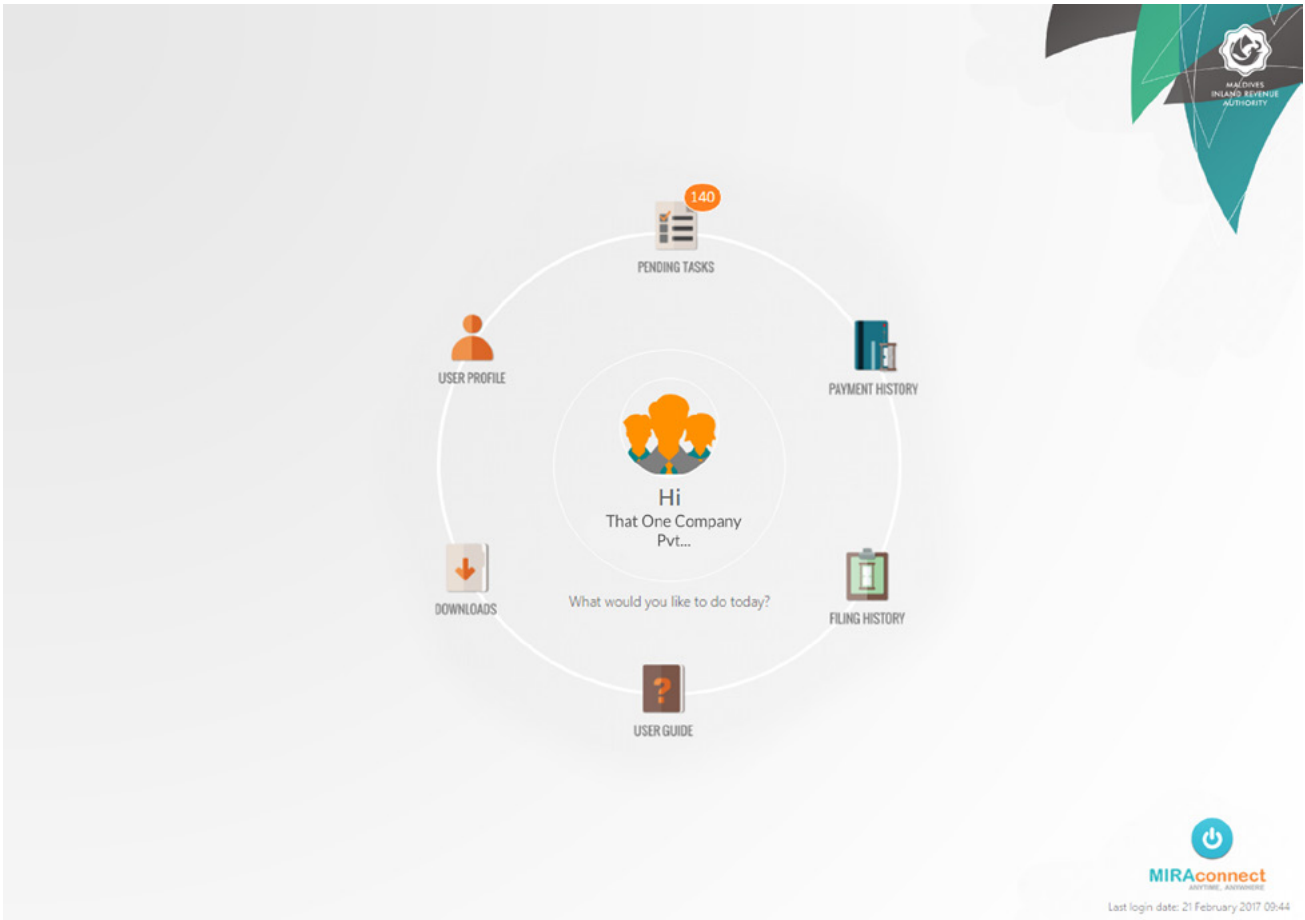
MALDIVES INLAND REVENUE AUTHORITY

140

PENDING TASKS

USER PROFILE

PAYMENT HISTORY

Hi
That One Company Pvt...

DOWNLOADS

What would you like to do today?

FILING HISTORY

USER GUIDE

MIRAconnect
ANYTIME, ANYWHERE

Last login date: 21 February 2017 09:44